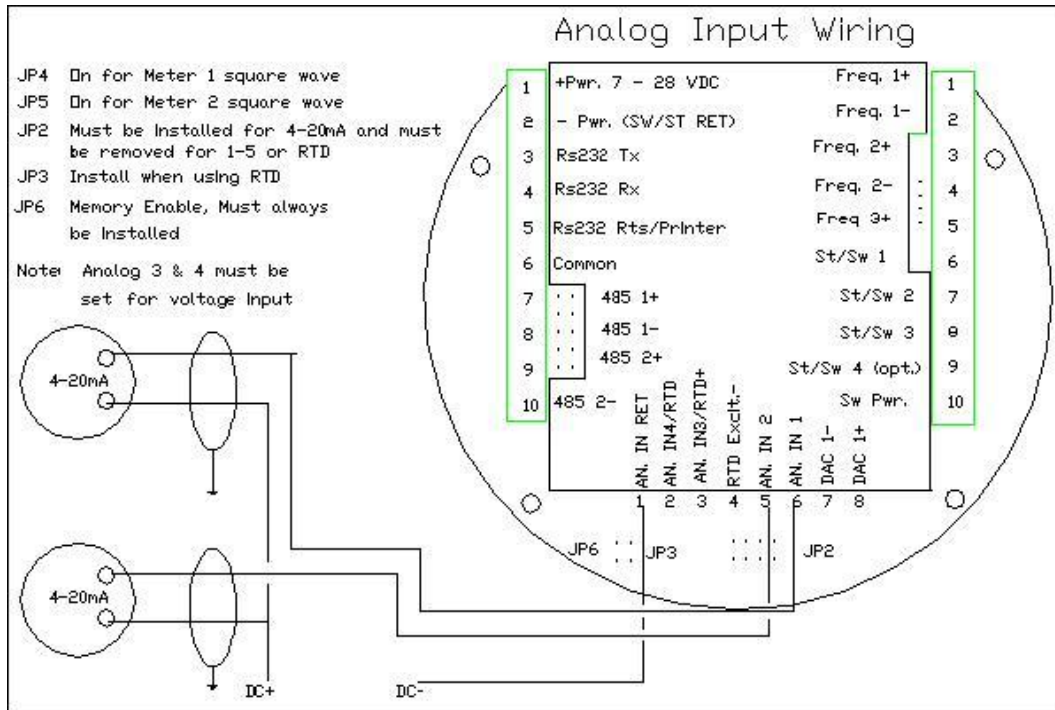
Analog Input Wiring

JP4 On for Meter 1 square wave
JP5 On for Meter 2 square wave
JP2 Must be Installed for 4-20mA and must be removed for 1-5 or RTD
JP3 Install when using RTD
JP6 Memory Enable, Must always be Installed

Note Analog 3 & 4 must be set for voltage Input

1 +Pwr. 7 - 28 VDC
2 - Pwr. (SW/ST RET)
3 Rs232 Tx
4 Rs232 Rx
5 Rs232 Rts/Printer
6 Common
7 485 1+
8 485 1-
9 485 2+
10 485 2-

Freq. 1+ 1
Freq. 1- 2
Freq. 2+ 3
Freq. 2- 4
Freq 3+ 5
St/Sw 1 6
St/Sw 2 7
St/Sw 3 8
St/Sw 4 (opt.) 9
Sw Pwr. 10

AN. IN RET 1
AN. IN4/RTD 2
AN. IN3/RTD+ 3
RTD Excit.- 4
AN. IN 2 5
AN. IN 1 6
DAC 1- 7
DAC 1+ 8

JP6 JP3 JP2

4-20mA
4-20mA

DC+
DC-